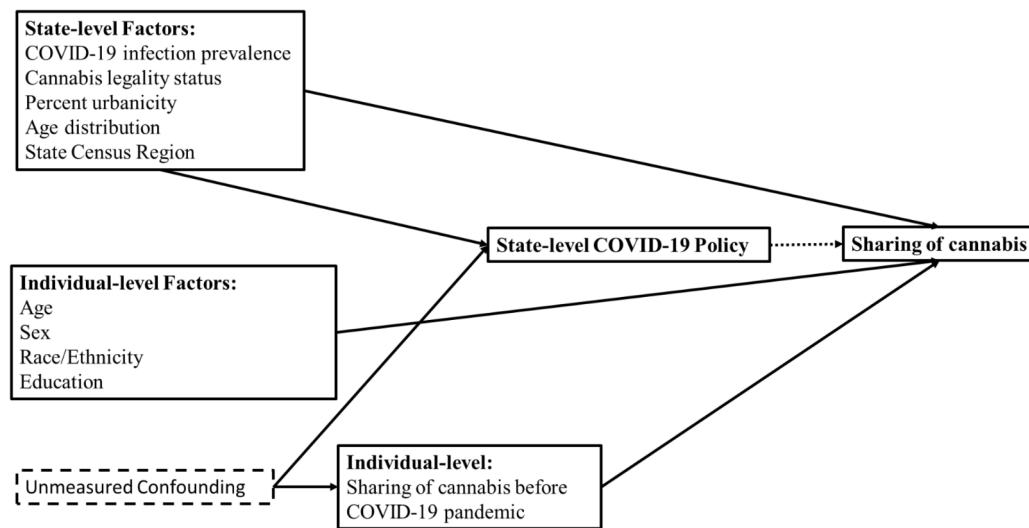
State-level Factors:
COVID-19 infection prevalence
Cannabis legality status
Percent urbanicity
Age distribution
State Census Region

State-level COVID-19 Policy

Sharing of cannabis

Individual-level Factors:
Age
Sex
Race/Ethnicity
Education

Unmeasured Confounding

Individual-level:
Sharing of cannabis before COVID-19 pandemic